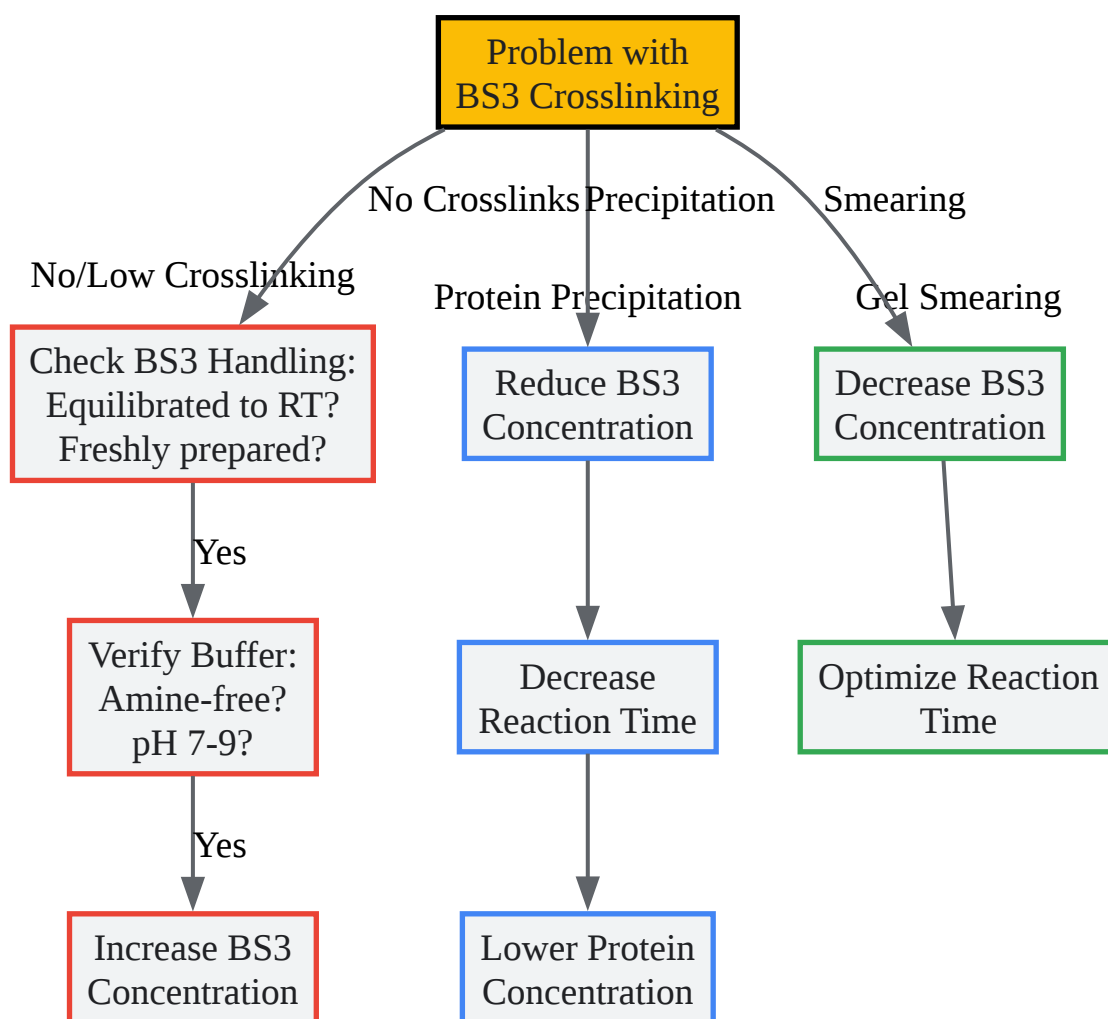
Problem with BS3 Crosslinking

No Crosslinks

Precipitation

Smearing

No/Low Crosslinking

Protein Precipitation

Gel Smearing

Check BS3 Handling: Equilibrated to RT? Freshly prepared?

Reduce BS3 Concentration

Decrease BS3 Concentration

Yes

Verify Buffer: Amine-free? pH 7-9?

Decrease Reaction Time

Optimize Reaction Time

Yes

Increase BS3 Concentration

Lower Protein Concentration